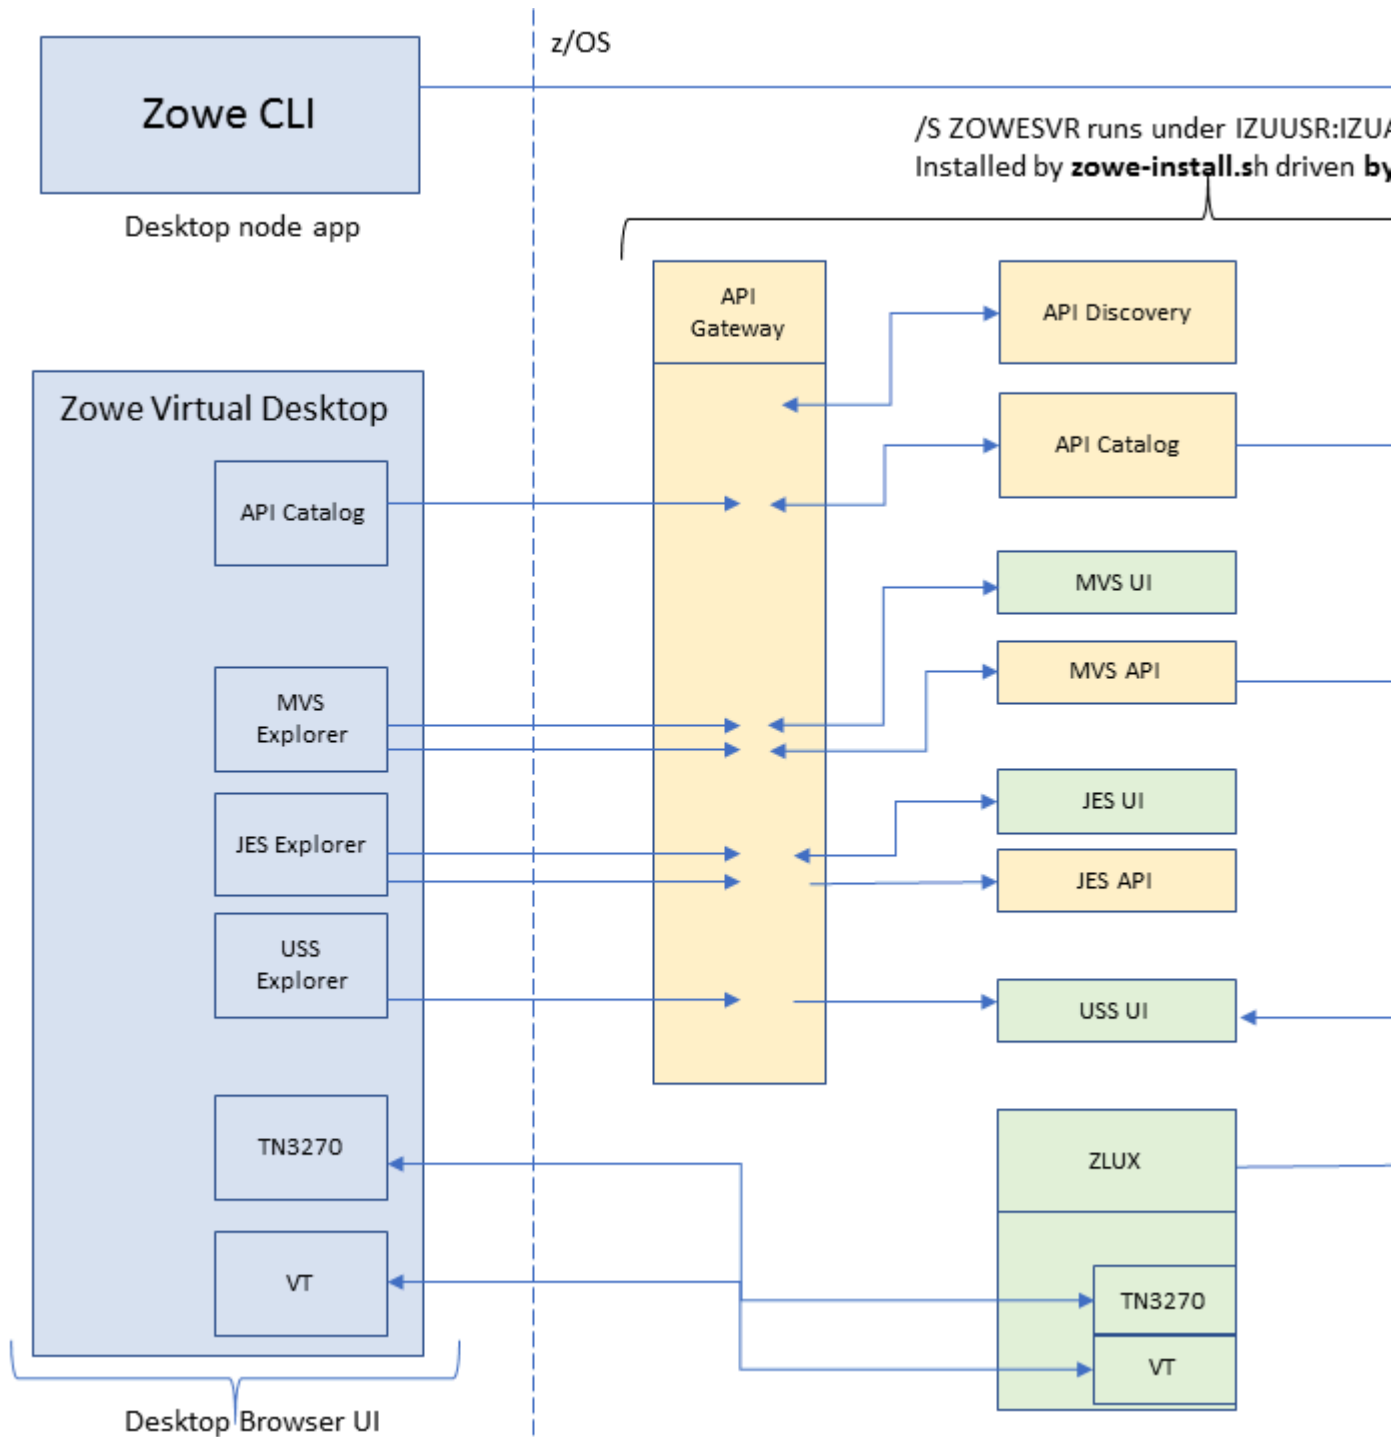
z/OS

Zowe CLI

Desktop node app

/S ZOWESVR runs under IZUUSR:IZU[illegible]
Installed by **zowe-install.sh** driven **by**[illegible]

Zowe Virtual Desktop

API Catalog

MVS Explorer

JES Explorer

USS Explorer

TN3270

VT

Desktop Browser UI

API Gateway

API Discovery

API Catalog

MVS UI

MVS API

JES UI

JES API

USS UI

ZLUX

TN3270

VT